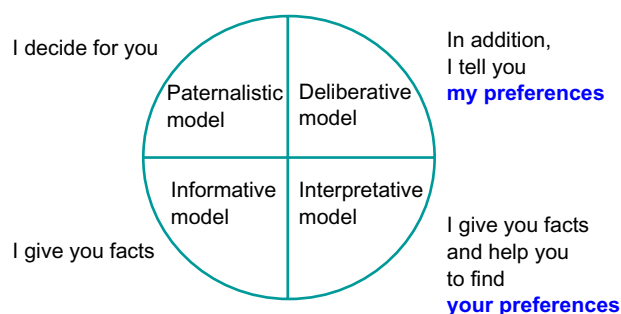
I decide for you

In addition, I tell you **my preferences**

Paternalistic model

Deliberative model

Informative model

Interpretative model

I give you facts

I give you facts and help you to find **your preferences**